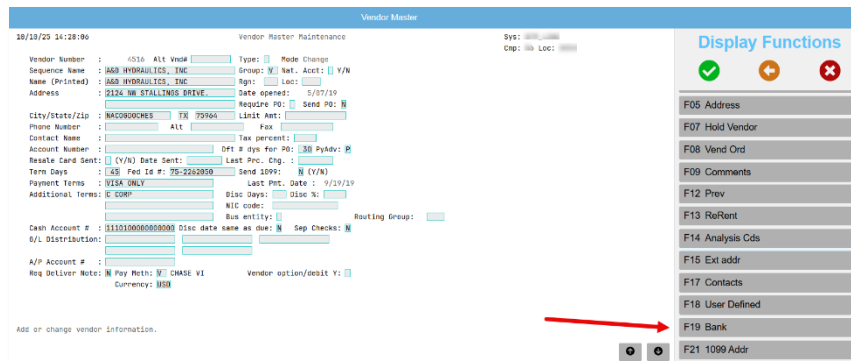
Vendor Master

10/10/25 14:28:06 Vendor Master Maintenance Sys: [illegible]
Cmp: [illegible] Loc: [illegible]

Vendor Number : 6516 Alt Vnd# Type: V Mode Change
Sequence Name : A&O HYDRAULICS, INC Group: V Nat. Acct: Y/N
Name (Printed) : A&O HYDRAULICS, INC Rgn: Loc:
Address : 2124 NW STALLINGS DRIVE. Date opened: 5/07/19
Require PO: Send PO: N
City/State/Zip : NACOGDOCHES TX 75964 Limit Amt:
Phone Number : Alt Fax
Contact Name : Tax percent:
Account Number : Dft # dys for PO: 30 PyAdv: P
Resale Card Sent: (Y/N) Date Sent: Last Prc. Chg. :
Term Days : 45 Fed Id #: 75-2262050 Send 1099: N (Y/N)
Payment Terms : VISA ONLY Last Pmt. Date : 9/19/19
Additional Terms: C COMP Disc Days: Disc %:
NIC code:
Bus entity: Routing Group:
Cash Account # : 1110100000000000 Disc date same as due: N Sep Checks: N
G/L Distribution:
A/P Account # :
Req Deliver Note: N Pay Meth: V CHASE V1 Vendor option/debit Y:
Currency: USD

Add or change vendor information.

Display Functions

F05 Address
F07 Hold Vendor
F08 Vend Ord
F09 Comments
F12 Prev
F13 ReRent
F14 Analysis Cds
F15 Ext addr
F17 Contacts
F18 User Defined
F19 Bank
F21 1099 Addr